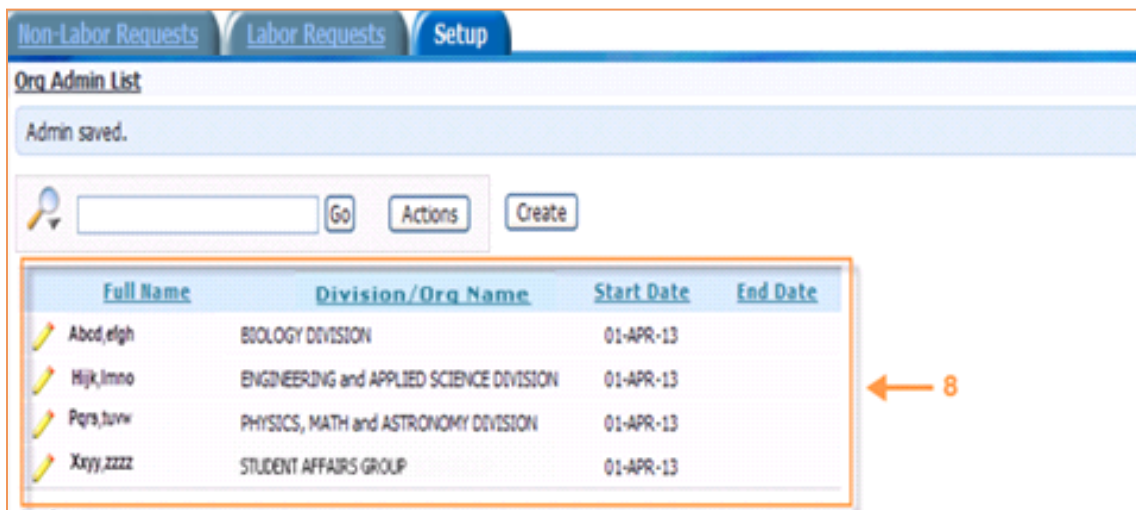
Non-Labor Requests Labor Requests Setup

Org Admin List

Admin saved.

Go Actions Create

| Full Name | Division/Org Name | Start Date | End Date |
|---|---|---|---|
| Abcd,efgh | BIOLOGY DIVISION | 01-APR-13 | |
| Hijk,lmno | ENGINEERING and APPLIED SCIENCE DIVISION | 01-APR-13 | |
| Pqrs,tuvw | PHYSICS, MATH and ASTRONOMY DIVISION | 01-APR-13 | |
| Xxyy,zzzz | STUDENT AFFAIRS GROUP | 01-APR-13 | |

8